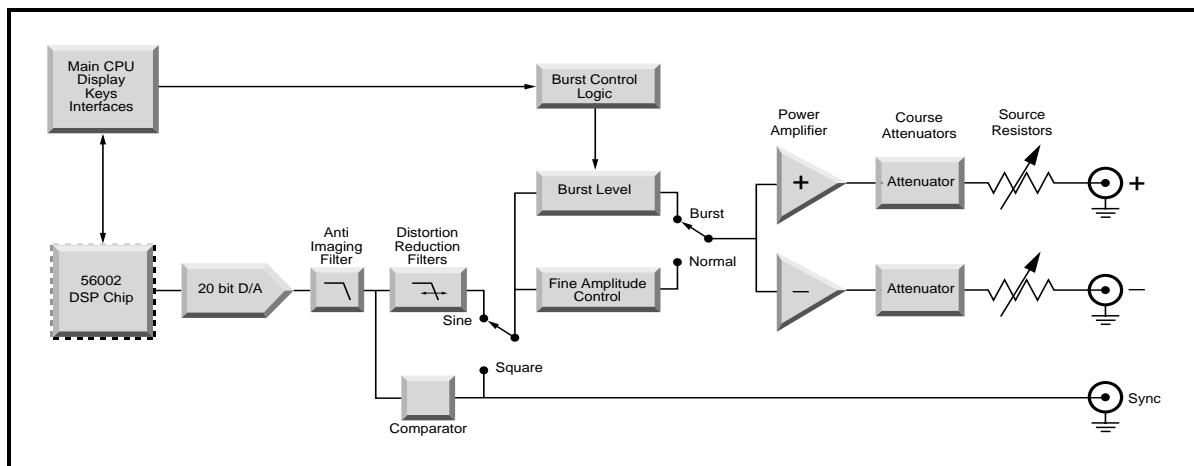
Main CPU
Display
Keys
Interfaces

Burst Control
Logic

Power
Amplifier

Course
Attenuators

Source
Resistors

Burst Level

Burst

+

Attenuator

+

56002
DSP Chip

20 bit D/A

Anti
Imaging
Filter

Distortion
Reduction
Filters

Normal

Fine Amplitude
Control

–

Attenuator

–

Sine

Square

Comparator

Sync